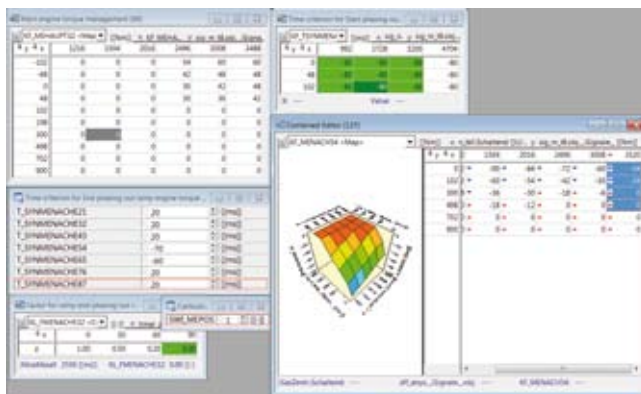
Main engine torque management (98)

1250 | 1500 | 2016 | 2496 | 3008 | 3488

-102
-68
-34
0
34
68
102
136
300
408
752
900

Time criterion for Start phasing out

992 | 1728 | 3200 | 4704

0
48
102

Value

Time criterion for first phasing out ramp engine torque

T_SYNMENACHE21 | 20 | [ms]
T_SYNMENACHE32 | 20 | [ms]
T_SYNMENACHE43 | 20 | [ms]
T_SYNMENACHE54 | -70 | [ms]
T_SYNMENACHE65 | -60 | [ms]
T_SYNMENACHE76 | 20 | [ms]
T_SYNMENACHE87 | 20 | [ms]

Factor for ramp end phasing out

1.00 | 0.50 | 0.20

Combined Editor (13)

KF_MENACH34 <Map>

1500 | 2016 | 2496 | 3008

-80 | -64 | -72 | -60
-60 | -54 | -42
-36 | -30 | -18
-18 | -12 | 0
0 | 0 | 0
0 | 0 | 0

GasDrehSchaltend | KF_MENACH34